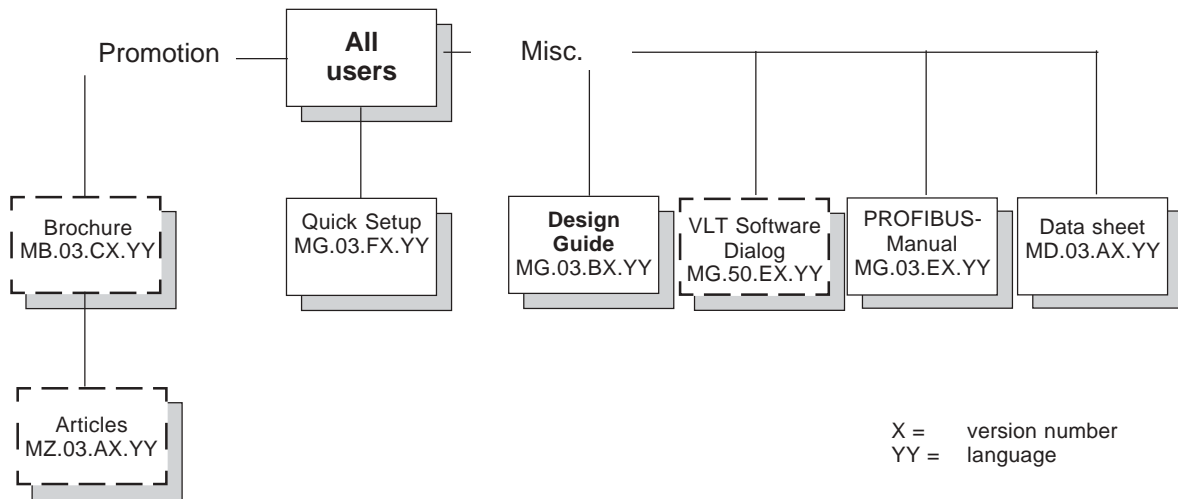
Promotion

All users

Misc.

Brochure MB.03.CX.YY

Articles MZ.03.AX.YY

Quick Setup MG.03.FX.YY

Design Guide MG.03.BX.YY

VLT Software Dialog MG.50.EX.YY

PROFIBUS-Manual MG.03.EX.YY

Data sheet MD.03.AX.YY

X = version number
YY = language